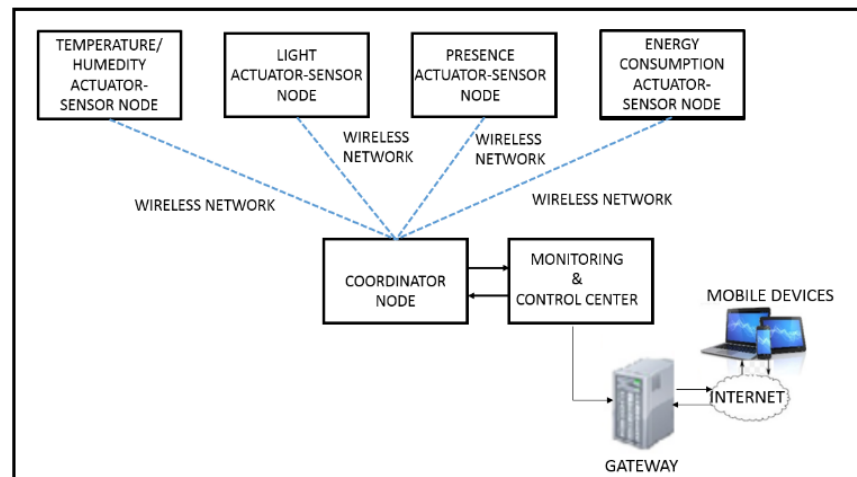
TEMPERATURE/ HUMEDITY ACTUATOR-SENSOR NODE

LIGHT ACTUATOR-SENSOR NODE

PRESENCE ACTUATOR-SENSOR NODE

ENERGY CONSUMPTION ACTUATOR-SENSOR NODE

WIRELESS NETWORK

WIRELESS NETWORK

WIRELESS NETWORK

WIRELESS NETWORK

COORDINATOR NODE

MONITORING & CONTROL CENTER

MOBILE DEVICES

INTERNET

GATEWAY